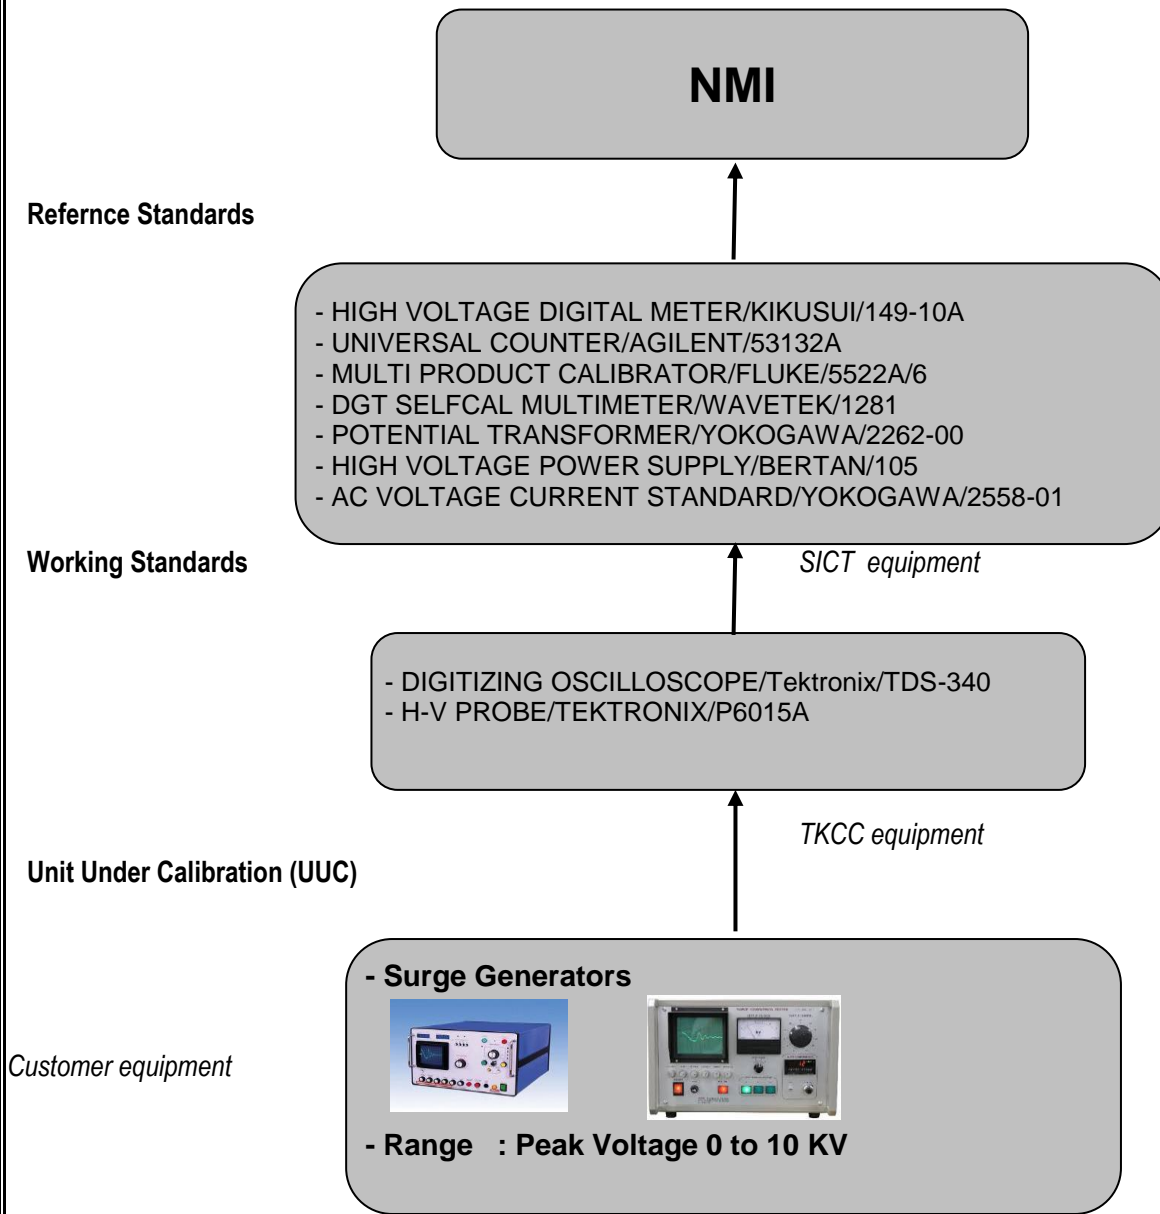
NMI

Refernce Standards

- HIGH VOLTAGE DIGITAL METER/KIKUSUI/149-10A
- UNIVERSAL COUNTER/AGILENT/53132A
- MULTI PRODUCT CALIBRATOR/FLUKE/5522A/6
- DGT SELFCAL MULTIMETER/WAVETEK/1281
- POTENTIAL TRANSFORMER/YOKOGAWA/2262-00
- HIGH VOLTAGE POWER SUPPLY/BERTAN/105
- AC VOLTAGE CURRENT STANDARD/YOKOGAWA/2558-01

Working Standards

SICT equipment

- DIGITIZING OSCILLOSCOPE/Tektronix/TDS-340
- H-V PROBE/TEKTRONIX/P6015A

TKCC equipment

Unit Under Calibration (UUC)

- Surge Generators

Customer equipment

- Range : Peak Voltage 0 to 10 KV